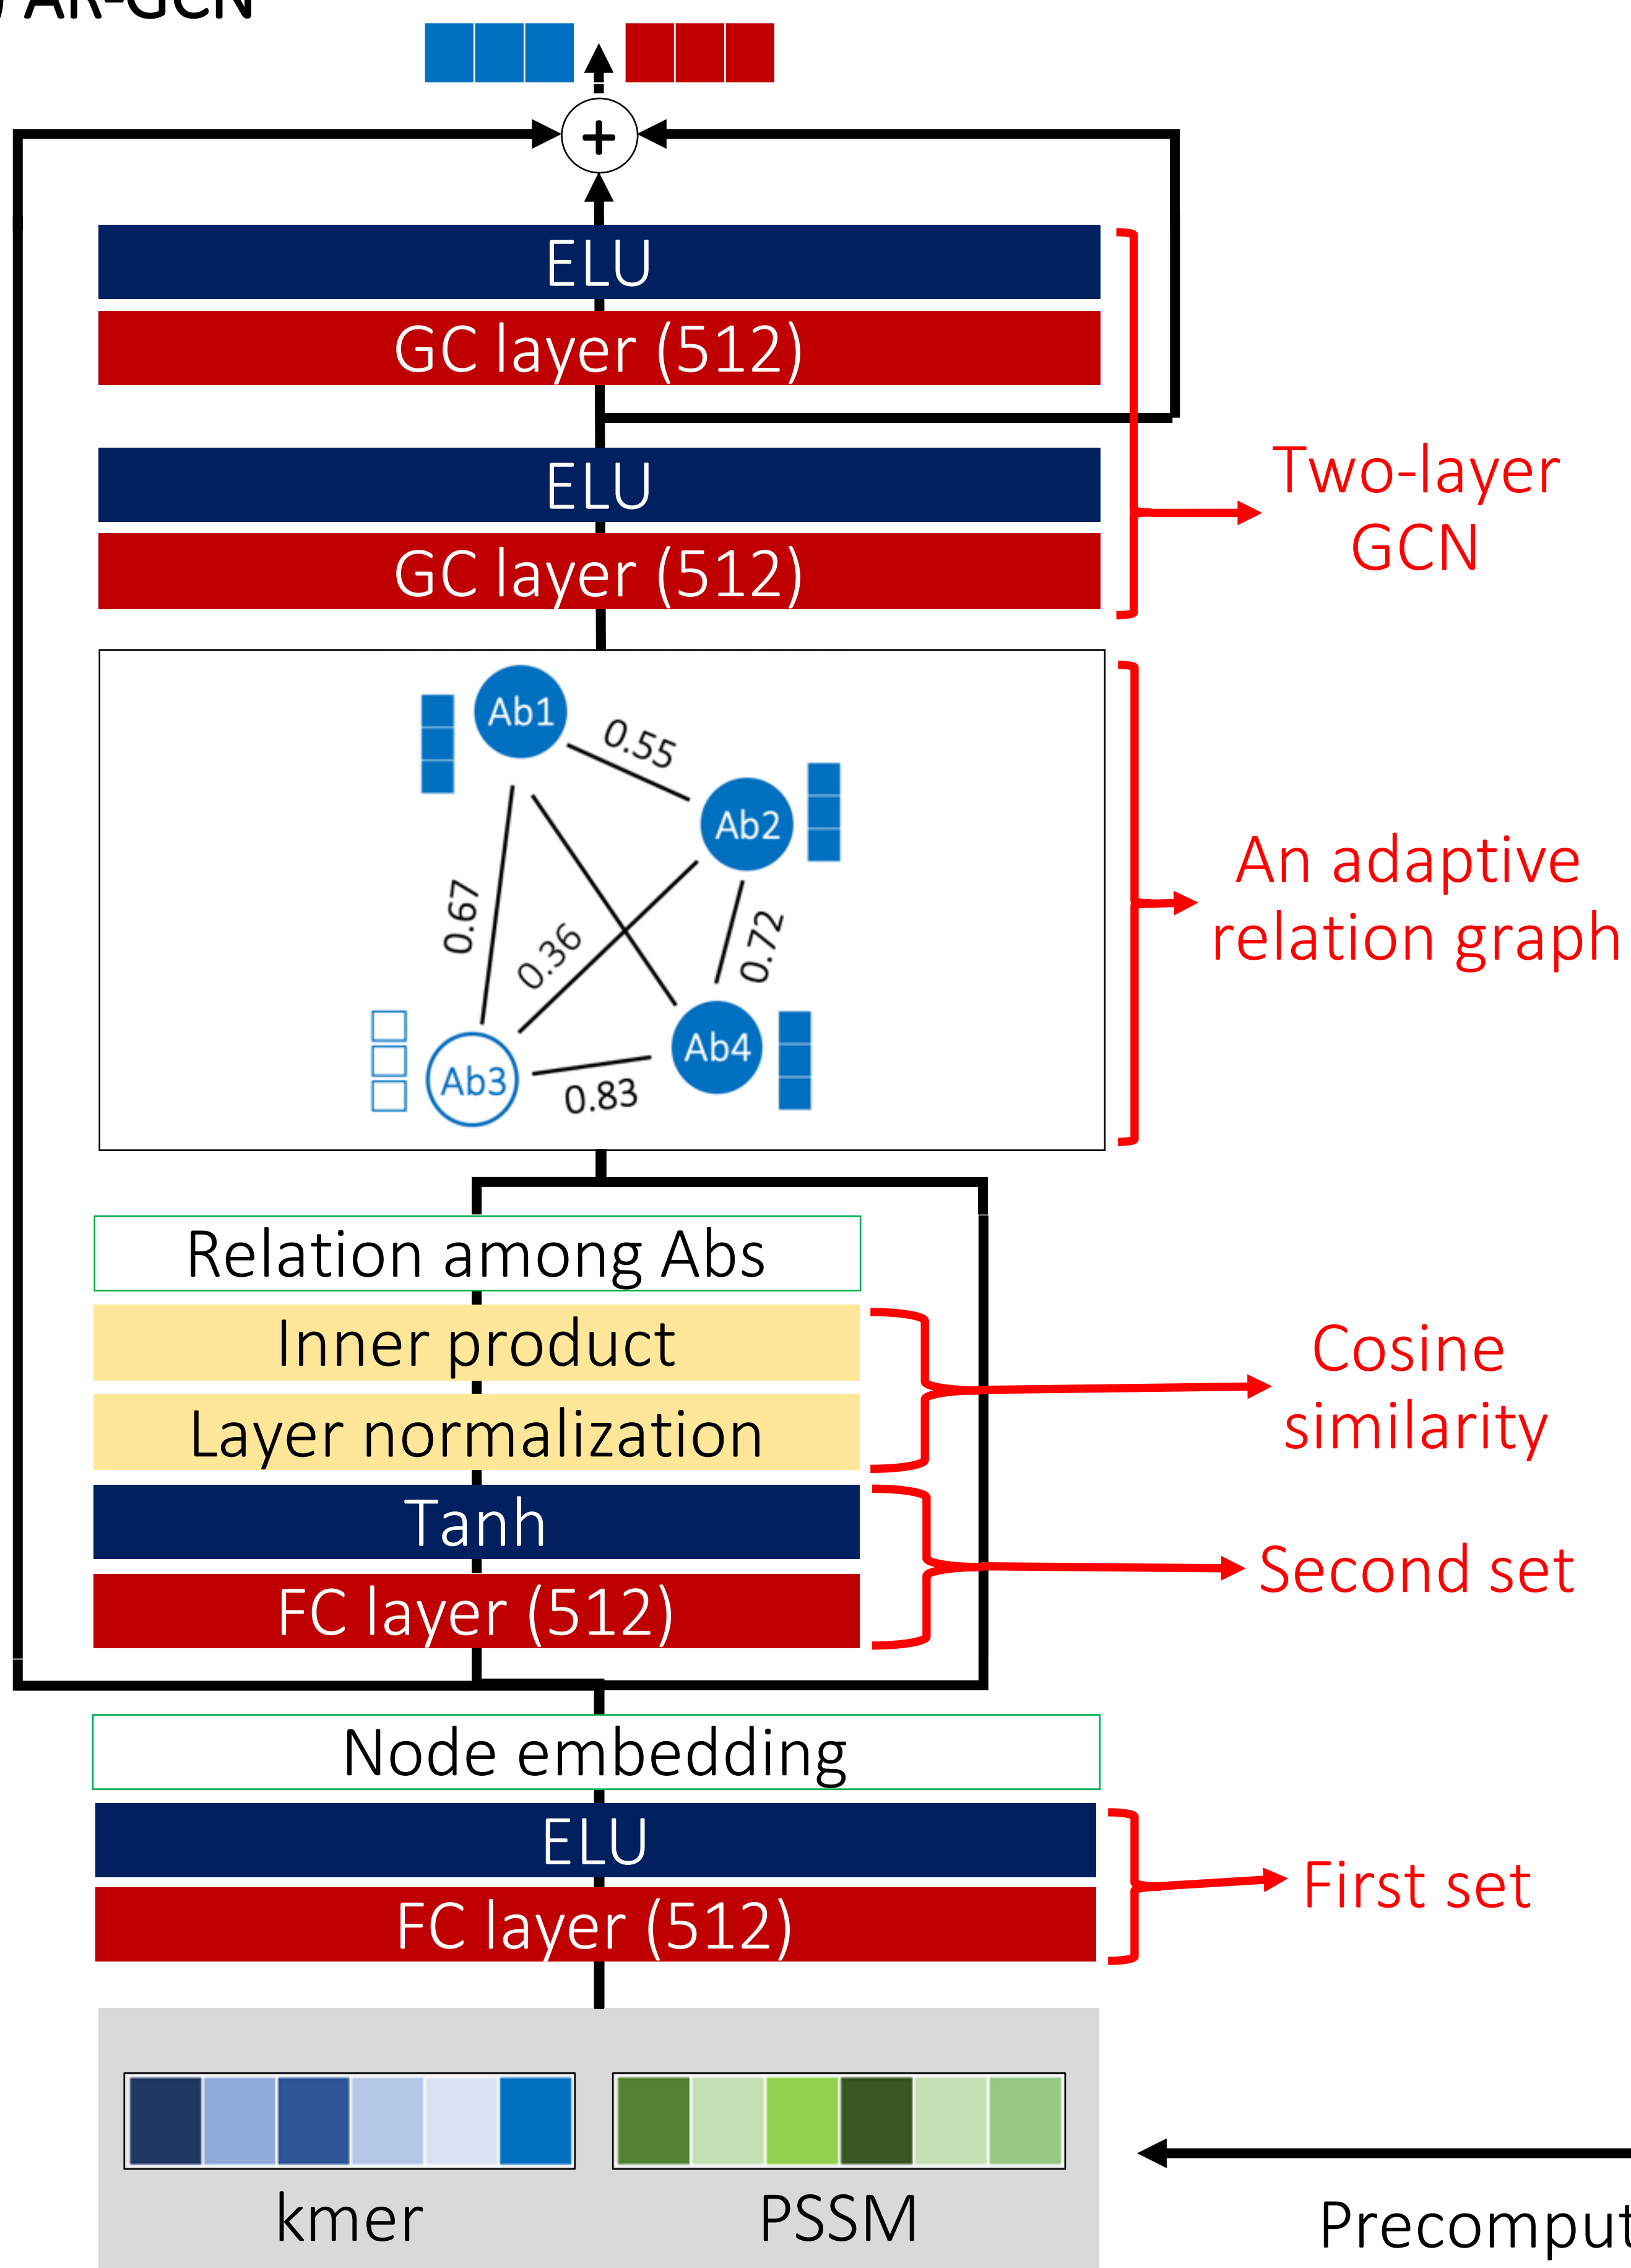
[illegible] AR-GCN

+

ELU
GC layer (512)
ELU
GC layer (512)

Two-layer GCN

Ab1
0.55
Ab2
0.67
0.36
0.72
Ab3
Ab4
0.83

An adaptive relation graph

Relation among Abs
Inner product
Layer normalization
Tanh
FC layer (512)

Cosine similarity

Second set

Node embedding
ELU
FC layer (512)

First set

kmer
PSSM

Precomput